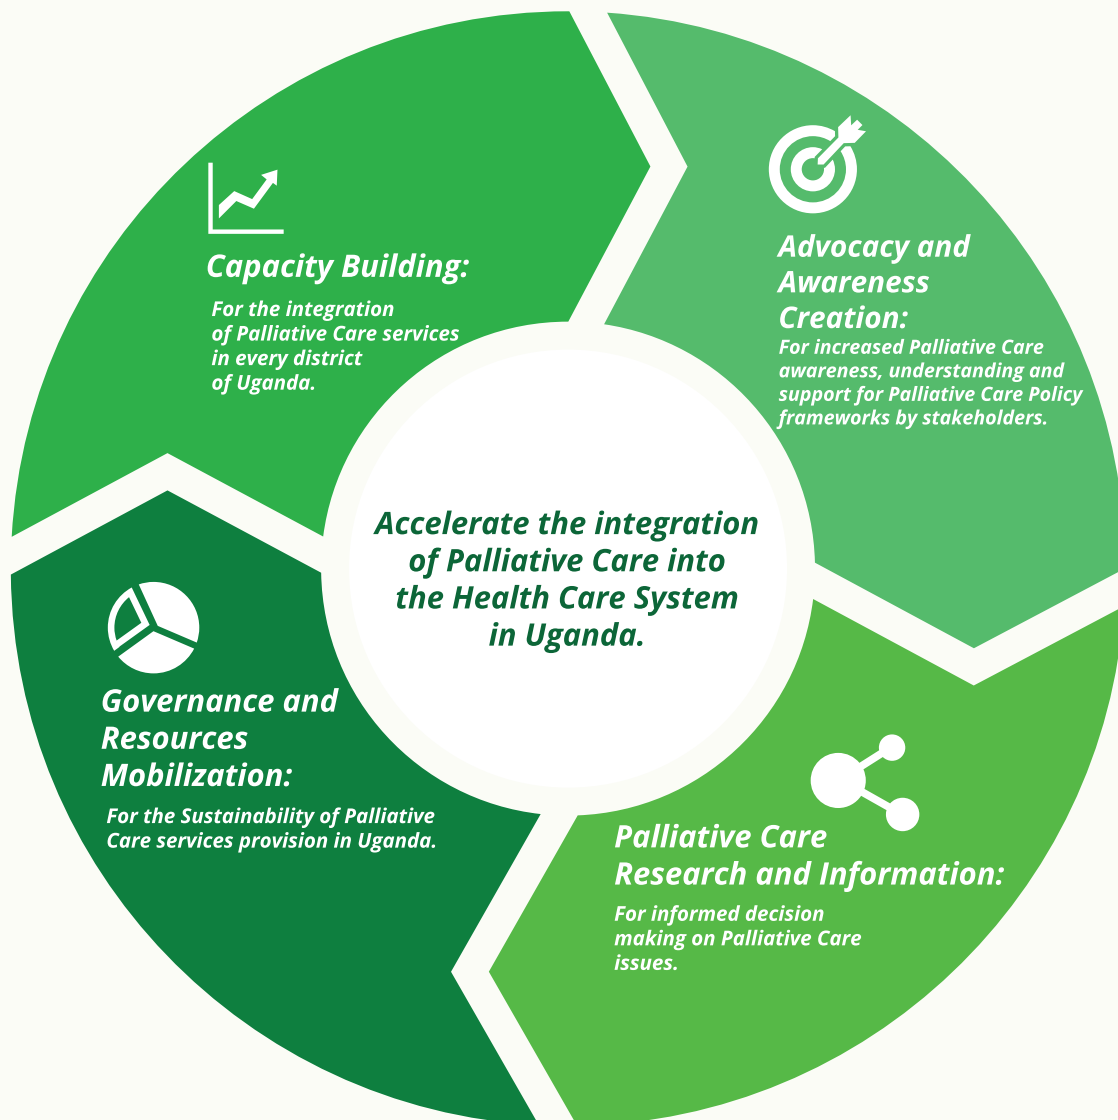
Capacity Building:

For the integration of Palliative Care services in every district of Uganda.

Advocacy and Awareness Creation:

For increased Palliative Care awareness, understanding and support for Palliative Care Policy frameworks by stakeholders.

Accelerate the integration of Palliative Care into the Health Care System in Uganda.

Governance and Resources Mobilization:

For the Sustainability of Palliative Care services provision in Uganda.

Palliative Care Research and Information:

For informed decision making on Palliative Care issues.